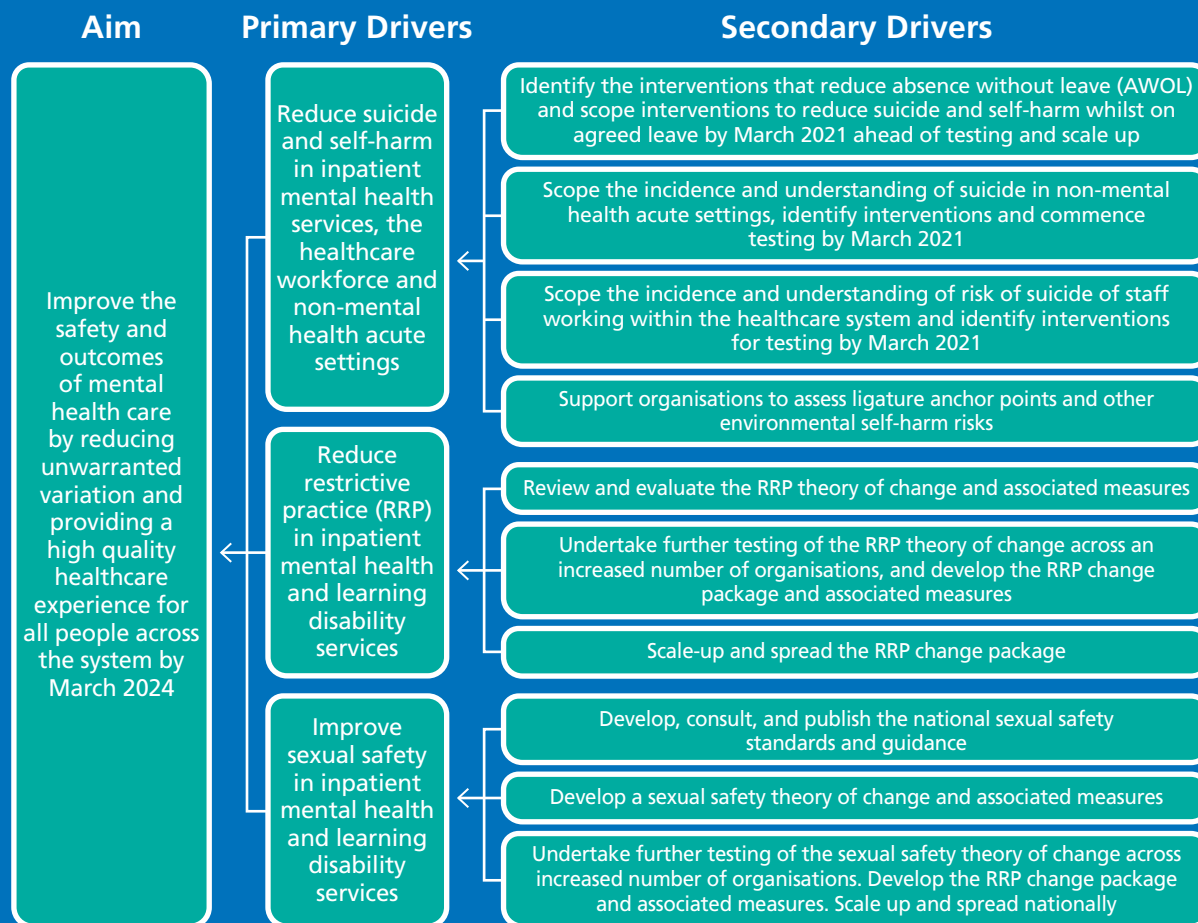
Aim

Primary Drivers

Secondary Drivers

Improve the safety and outcomes of mental health care by reducing unwarranted variation and providing a high quality healthcare experience for all people across the system by March 2024

Reduce suicide and self-harm in inpatient mental health services, the healthcare workforce and non-mental health acute settings

Identify the interventions that reduce absence without leave (AWOL) and scope interventions to reduce suicide and self-harm whilst on agreed leave by March 2021 ahead of testing and scale up

Scope the incidence and understanding of suicide in non-mental health acute settings, identify interventions and commence testing by March 2021

Scope the incidence and understanding of risk of suicide of staff working within the healthcare system and identify interventions for testing by March 2021

Support organisations to assess ligature anchor points and other environmental self-harm risks

Reduce restrictive practice (RRP) in inpatient mental health and learning disability services

Review and evaluate the RRP theory of change and associated measures

Undertake further testing of the RRP theory of change across an increased number of organisations, and develop the RRP change package and associated measures

Scale-up and spread the RRP change package

Improve sexual safety in inpatient mental health and learning disability services

Develop, consult, and publish the national sexual safety standards and guidance

Develop a sexual safety theory of change and associated measures

Undertake further testing of the sexual safety theory of change across increased number of organisations. Develop the RRP change package and associated measures. Scale up and spread nationally